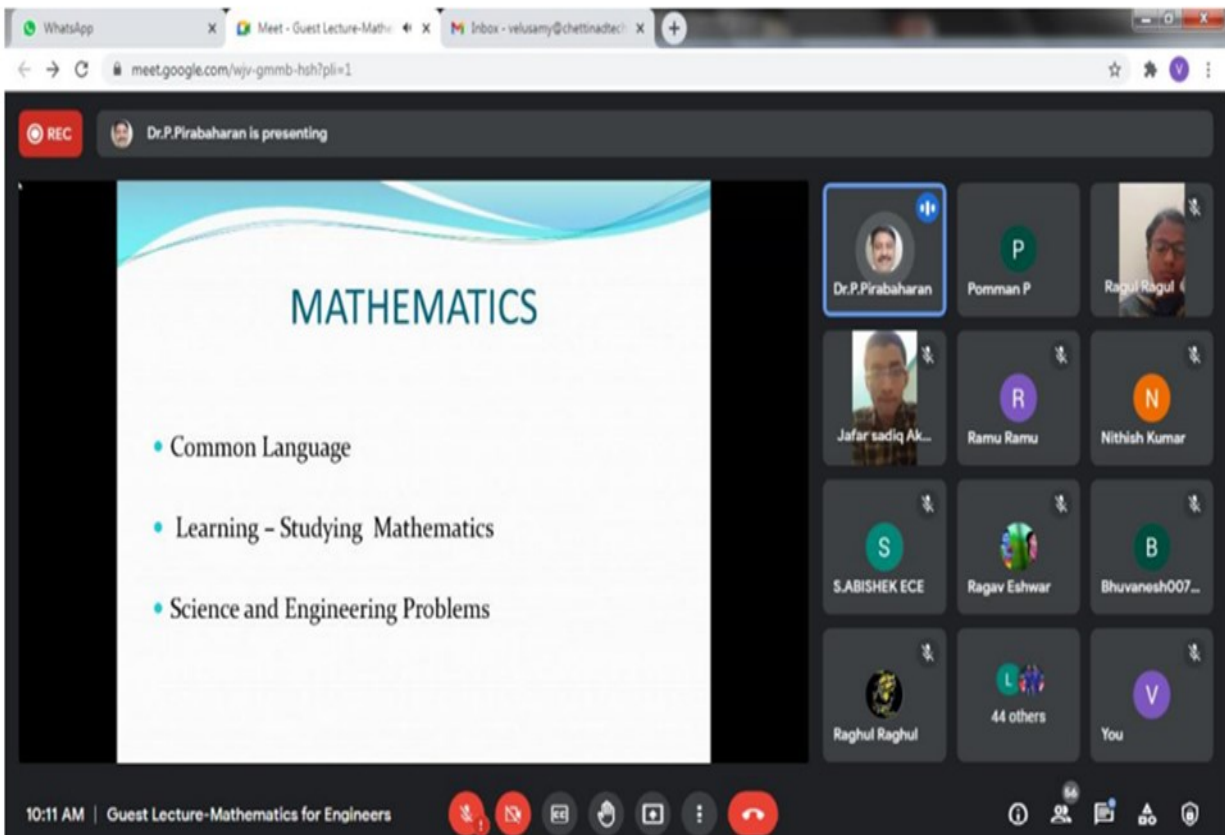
WhatsApp
Meet - Guest Lecture-Mathe
Inbox - velusamy@chettinadtech
meet.google.com/wjv-gmmb-hsh?pli=1

REC
Dr.P.Pirabaharan is presenting

MATHEMATICS

• Common Language

• Learning – Studying Mathematics

• Science and Engineering Problems

Dr.P.Pirabaharan
P
Pomman P
Ragul Ragul
Jafar sadiq Ak...
R
Ramu Ramu
N
Nithish Kumar
S
S.ABISHEK ECE
Ragav Eshwar
B
Bhuvanesh007...
Raghul Raghul
L
44 others
V
You

10:11 AM | Guest Lecture-Mathematics for Engineers